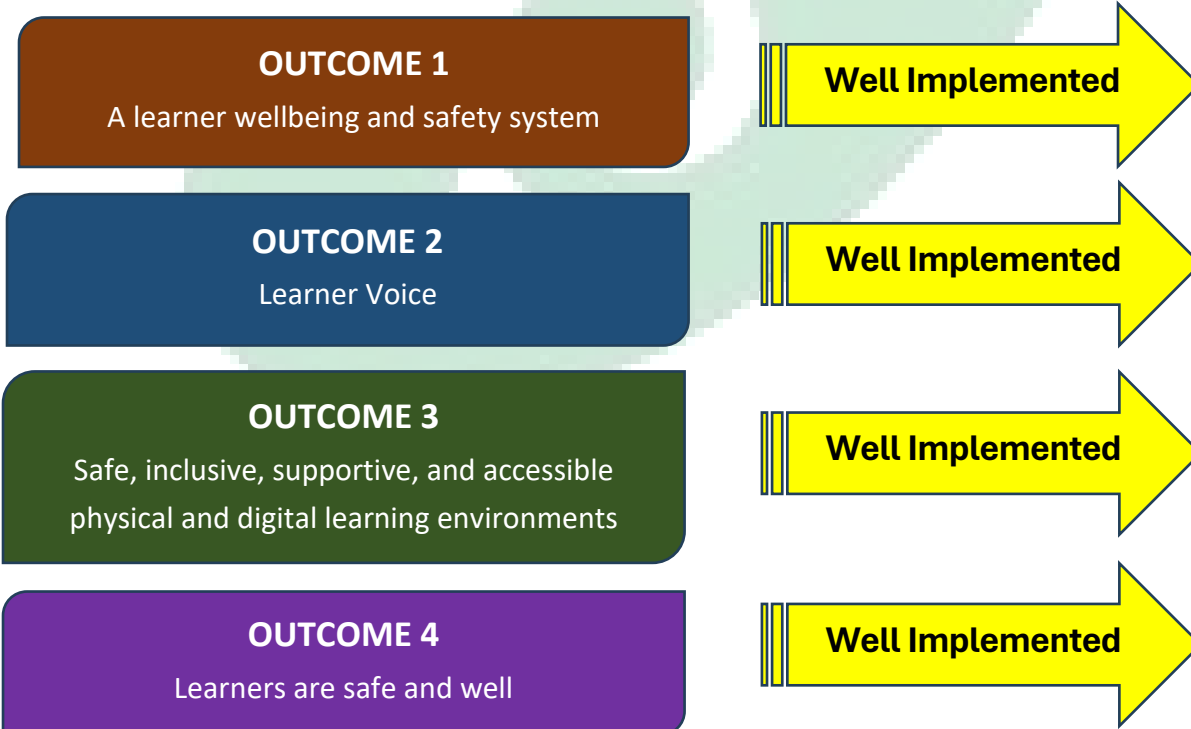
OUTCOME 1
A learner wellbeing and safety system

Well Implemented

OUTCOME 2
Learner Voice

Well Implemented

OUTCOME 3
Safe, inclusive, supportive, and accessible physical and digital learning environments

Well Implemented

OUTCOME 4
Learners are safe and well

Well Implemented